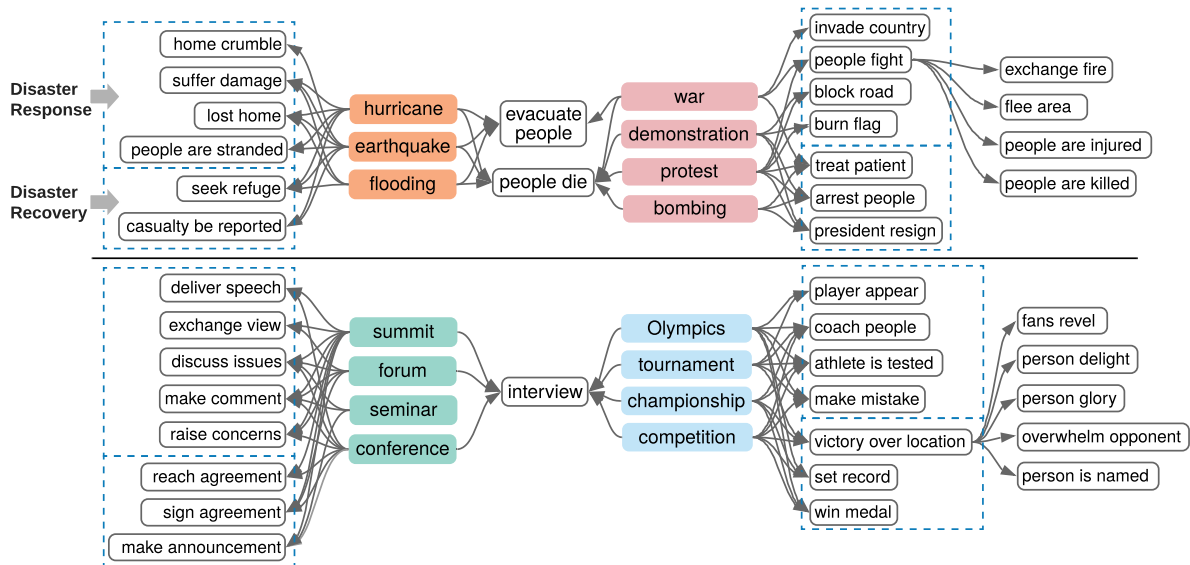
Disaster Response

Disaster Recovery

home crumble
suffer damage
lost home
people are stranded
seek refuge
casualty be reported

hurricane
earthquake
flooding

evacuate people
people die

war
demonstration
protest
bombing

invade country
people fight
block road
burn flag
treat patient
arrest people
president resign

exchange fire
flee area
people are injured
people are killed

deliver speech
exchange view
discuss issues
make comment
raise concerns
reach agreement
sign agreement
make announcement

summit
forum
seminar
conference

interview

Olympics
tournament
championship
competition

player appear
coach people
athlete is tested
make mistake
victory over location
set record
win medal

fans revel
person delight
person glory
overwhelm opponent
person is named